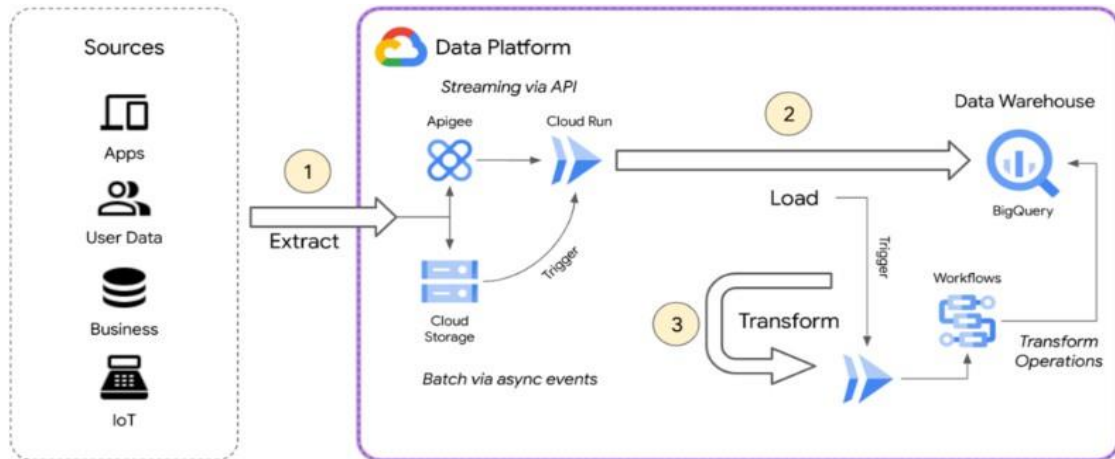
Sources

Apps

User Data

Business

IoT

1

Extract

Data Platform

Streaming via API

Apigee

Cloud Run

Cloud Storage

Trigger

Batch via async events

2

Load

Trigger

3

Transform

Data Warehouse

BigQuery

Workflows

Transform Operations